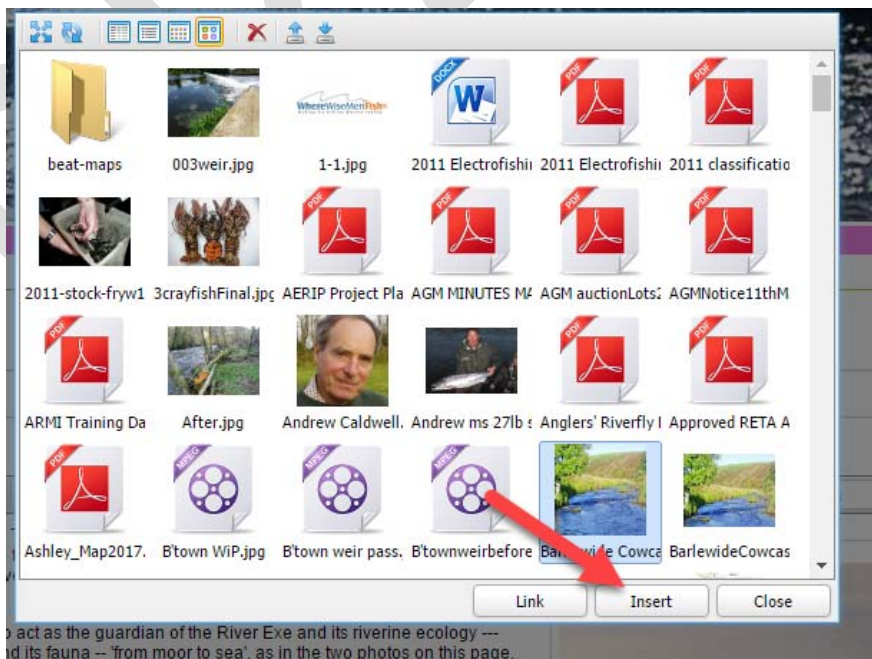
DOCX

PDF

PDF

PDF

WhereWiseMenFish

beat-maps

003weir.jpg

1-1.jpg

2011 Electrofishi

2011 Electrofishi

2011 classificatio

PDF

PDF

PDF

PDF

2011-stock-fryw1

3crayfishFinal.jpg

AERIP Project Pla

AGM MINUTES M

AGM auctionLots

AGMNotice11thM

PDF

PDF

PDF

ARMI Training Da

After.jpg

Andrew Caldwell.

Andrew ms 27lb s

Anglers' Riverfly I

Approved RETA A

PDF

MPEG

MPEG

MPEG

Ashley_Map2017.

B'town WiP.jpg

B'town weir pass.

B'townweirbefore

Barlewide Cowca

BarlewideCowcas

Link

Insert

Close

o act as the guardian of the River Exe and its riverine ecology ---
nd its fauna -- 'from moor to sea', as in the two photos on this page.